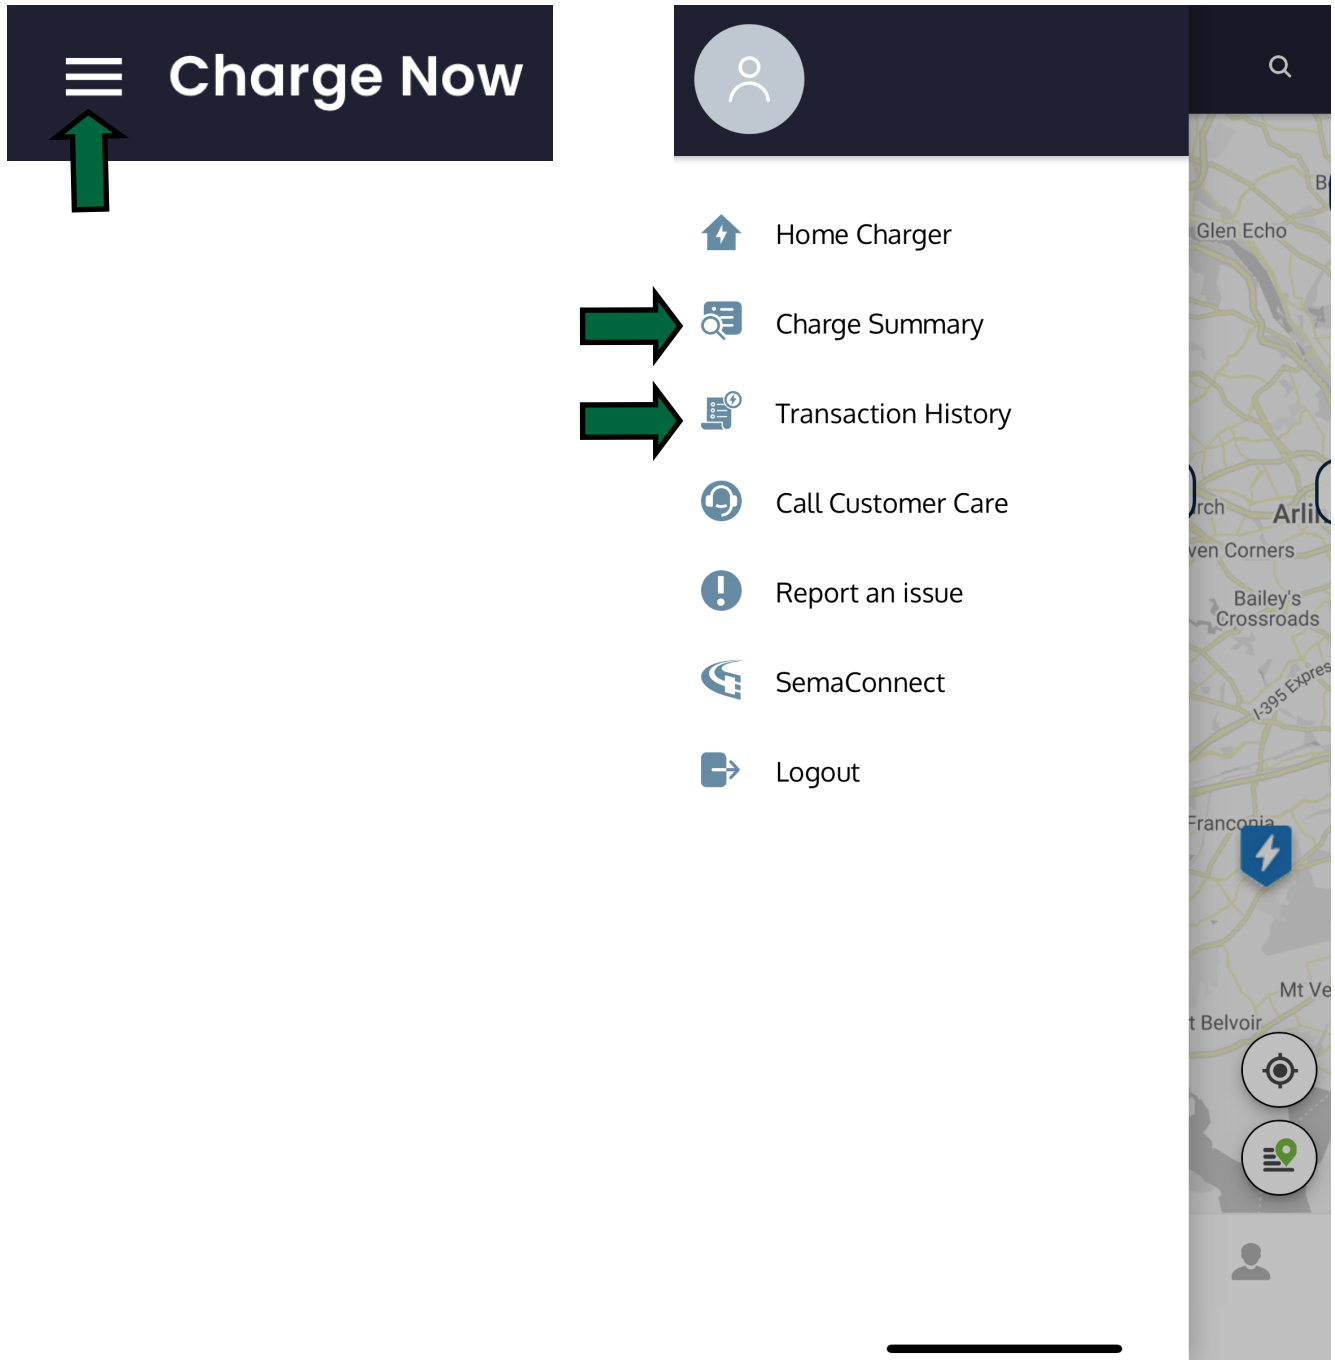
Charge Now

Home Charger

Charge Summary

Transaction History

Call Customer Care

Report an issue

SemaConnect

Logout

Glen Echo

rch

Arli

ven Corners

Bailey's Crossroads

I-395 Expres

Franconia

Mt Ve

t Belvoir